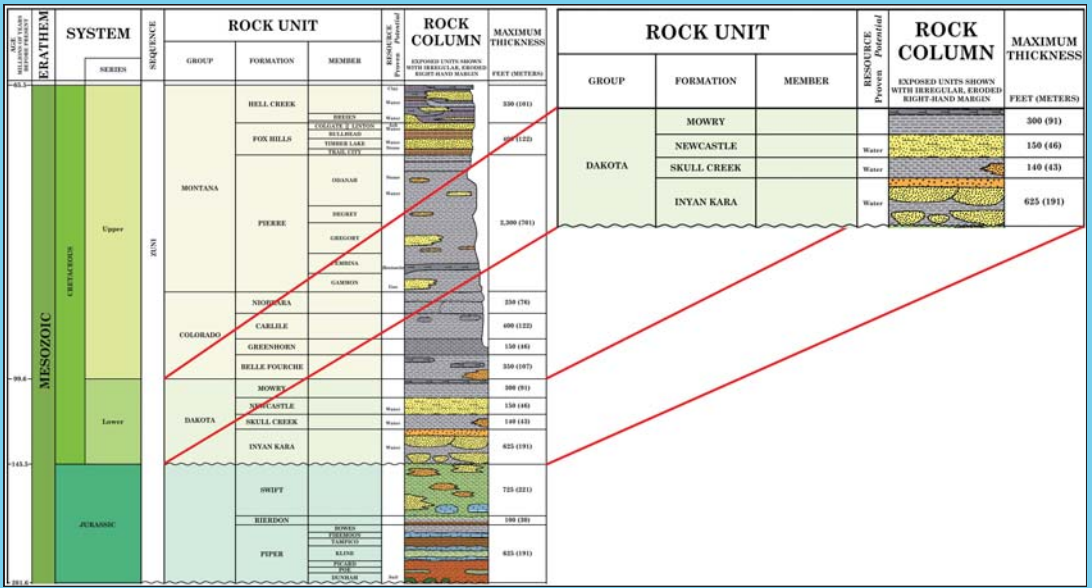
AGE MILLIONS OF YEARS BEFORE PRESENT

ERATHEM

SYSTEM

SERIES

SEQUENCE

ROCK UNIT

GROUP

FORMATION

MEMBER

RESOURCE Proven Potential

ROCK COLUMN

EXPOSED UNITS SHOWN WITH IRREGULAR, ERODED RIGHT-HAND MARGIN

MAXIMUM THICKNESS

FEET (METERS)

65.5

99.6

145.5

201.6

MESOZOIC

CRETACEOUS

Upper

Lower

JURASSIC

ZUNI

MONTANA

COLORADO

DAKOTA

HELL CREEK

FOX HILLS

PIERRE

NIOBRARA

CARLILE

GREENHORN

BELLE FOURCHE

MOWRY

NEWCASTLE

SKULL CREEK

INYAN KARA

SWIFT

RIERDON

PIPER

BREIEN

COLGATE / LINTON

BULLHEAD

TIMBER LAKE

TRAIL CITY

ODANAH

DEGREY

GREGORY

AMBINA

GAMMON

BOWES

FIREMOON

TAMPICO

KLINE

PICARD

POE

DUNHAM

Clay

Water

Water

Water

Water

Water

Water

Water

Water

Water

Water

Salt

550 (161)

400 (122)

2,300 (701)

250 (76)

400 (122)

150 (46)

350 (107)

300 (91)

150 (46)

140 (43)

625 (191)

725 (221)

100 (30)

625 (191)

| GROUP | FORMATION | MEMBER | RESOURCE Proven Potential | ROCK COLUMN EXPOSED UNITS SHOWN WITH IRREGULAR, ERODED RIGHT-HAND MARGIN | MAXIMUM THICKNESS FEET (METERS) |
|---|---|---|---|---|---|
| DAKOTA | MOWRY | | | | 300 (91) |
| | NEWCASTLE | | Water | | 150 (46) |
| | SKULL CREEK | | Water | | 140 (43) |
| | INYAN KARA | | Water | | 625 (191) |